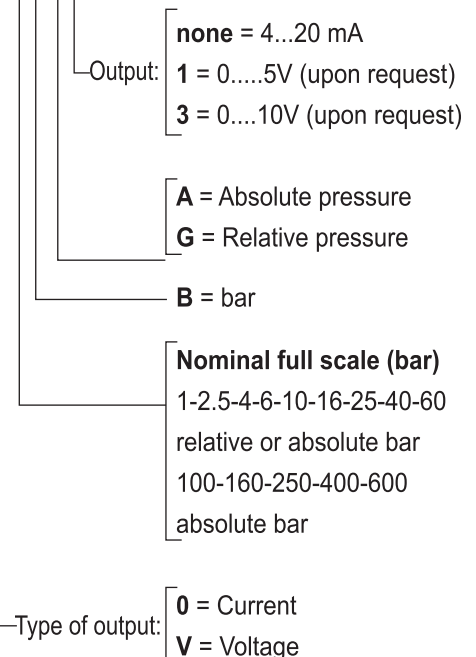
Output: **none** = 4...20 mA
**1** = 0.....5V (upon request)
**3** = 0....10V (upon request)

**A** = Absolute pressure
**G** = Relative pressure

**B** = bar

**Nominal full scale (bar)**
1-2.5-4-6-10-16-25-40-60 relative or absolute bar
100-160-250-400-600 absolute bar

Type of output: **0** = Current
**V** = Voltage